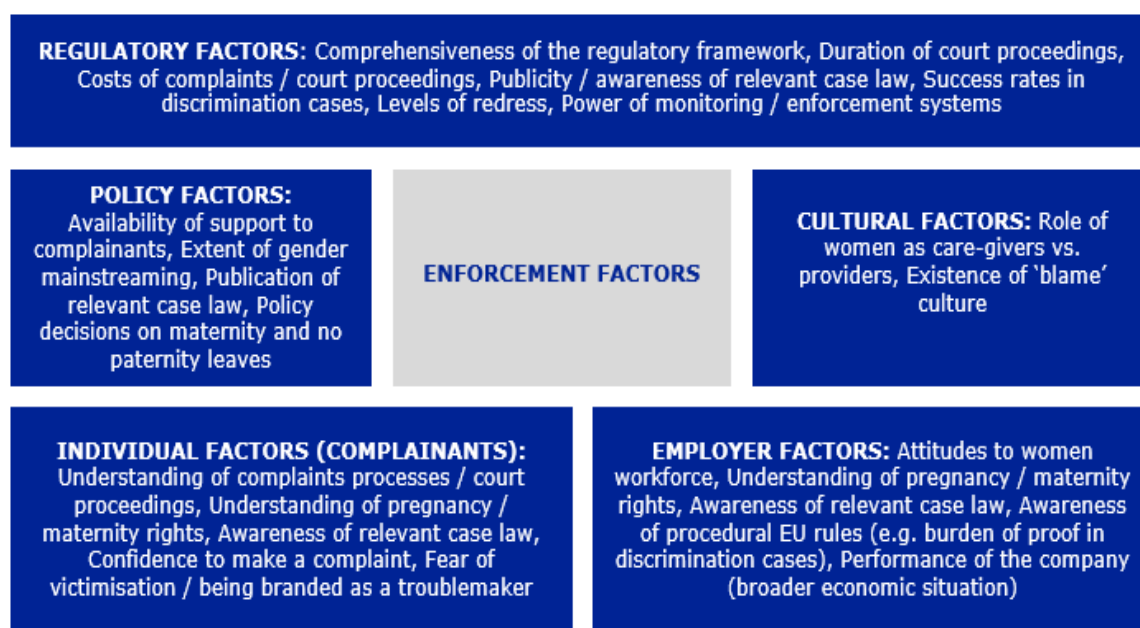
REGULATORY FACTORS: Comprehensiveness of the regulatory framework, Duration of court proceedings, Costs of complaints / court proceedings, Publicity / awareness of relevant case law, Success rates in discrimination cases, Levels of redress, Power of monitoring / enforcement systems

POLICY FACTORS: Availability of support to complainants, Extent of gender mainstreaming, Publication of relevant case law, Policy decisions on maternity and no paternity leaves

ENFORCEMENT FACTORS

CULTURAL FACTORS: Role of women as care-givers vs. providers, Existence of 'blame' culture

INDIVIDUAL FACTORS (COMPLAINANTS): Understanding of complaints processes / court proceedings, Understanding of pregnancy / maternity rights, Awareness of relevant case law, Confidence to make a complaint, Fear of victimisation / being branded as a troublemaker

EMPLOYER FACTORS: Attitudes to women workforce, Understanding of pregnancy / maternity rights, Awareness of relevant case law, Awareness of procedural EU rules (e.g. burden of proof in discrimination cases), Performance of the company (broader economic situation)